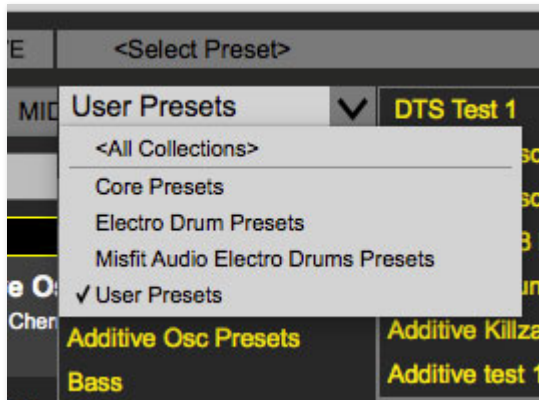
E <Select Preset>

MID User Presets

DTS Test 1

<All Collections>

Core Presets

Electro Drum Presets

Misfit Audio Electro Drums Presets

✓ User Presets

e O

Chen

Additive Osc Presets

Bass

sc

sc

B

um

Additive Killza

Additive test 1